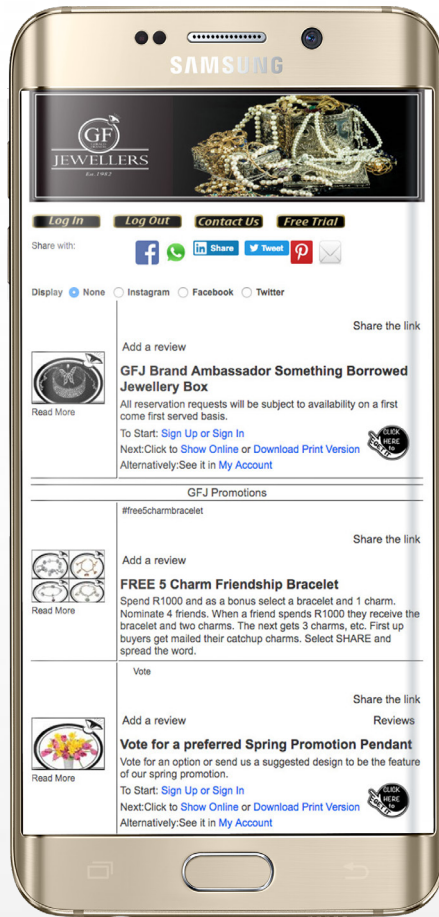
SAMSUNG

GF
JEWELLERS
Est. 1982

Log In Log Out Contact Us Free Trial

Share with:

Share Tweet

Display None Instagram Facebook Twitter

Share the link

Add a review

Read More

GFJ Brand Ambassador Something Borrowed Jewellery Box

All reservation requests will be subject to availability on a first come first served basis.

To Start: Sign Up or Sign In

Next:Click to Show Online or Download Print Version

Alternatively:See it in My Account

CLICK HERE

GFJ Promotions

#free5charmbracelet

Share the link

Add a review

Read More

FREE 5 Charm Friendship Bracelet

Spend R1000 and as a bonus select a bracelet and 1 charm. Nominate 4 friends. When a friend spends R1000 they receive the bracelet and two charms. The next gets 3 charms, etc. First up buyers get mailed their catchup charms. Select SHARE and spread the word.

Vote

Share the link

Add a review

Reviews

Read More

Vote for a preferred Spring Promotion Pendant

Vote for an option or send us a suggested design to be the feature of our spring promotion.

To Start: Sign Up or Sign In

Next:Click to Show Online or Download Print Version

Alternatively:See it in My Account

CLICK HERE